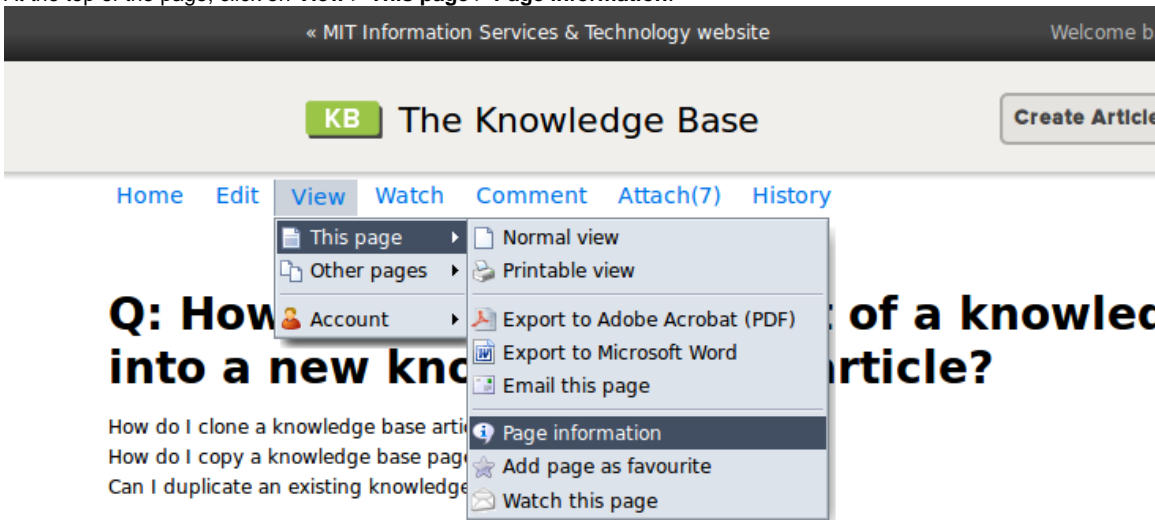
« MIT Information Services & Technology website

Welcome b

KB The Knowledge Base

Create Article

Home Edit View Watch Comment Attach(7) History

This page
Other pages
Account

Normal view
Printable view
Export to Adobe Acrobat (PDF)
Export to Microsoft Word
Email this page
Page information
Add page as favourite
Watch this page

Q: How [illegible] of a knowled
into a new kno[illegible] article?

How do I clone a knowledge base arti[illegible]
How do I copy a knowledge base page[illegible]
Can I duplicate an existing knowledge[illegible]